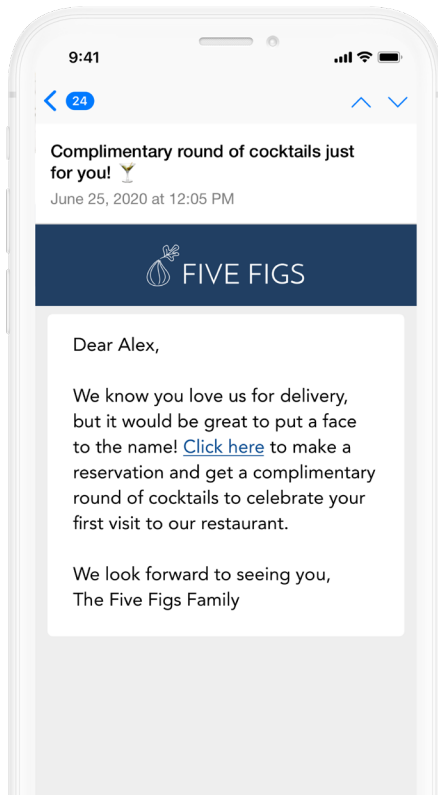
9:41

24

Complimentary round of cocktails just for you! 🍸
June 25, 2020 at 12:05 PM

FIVE FIGS

Dear Alex,

We know you love us for delivery, but it would be great to put a face to the name! Click here to make a reservation and get a complimentary round of cocktails to celebrate your first visit to our restaurant.

We look forward to seeing you,
The Five Figs Family